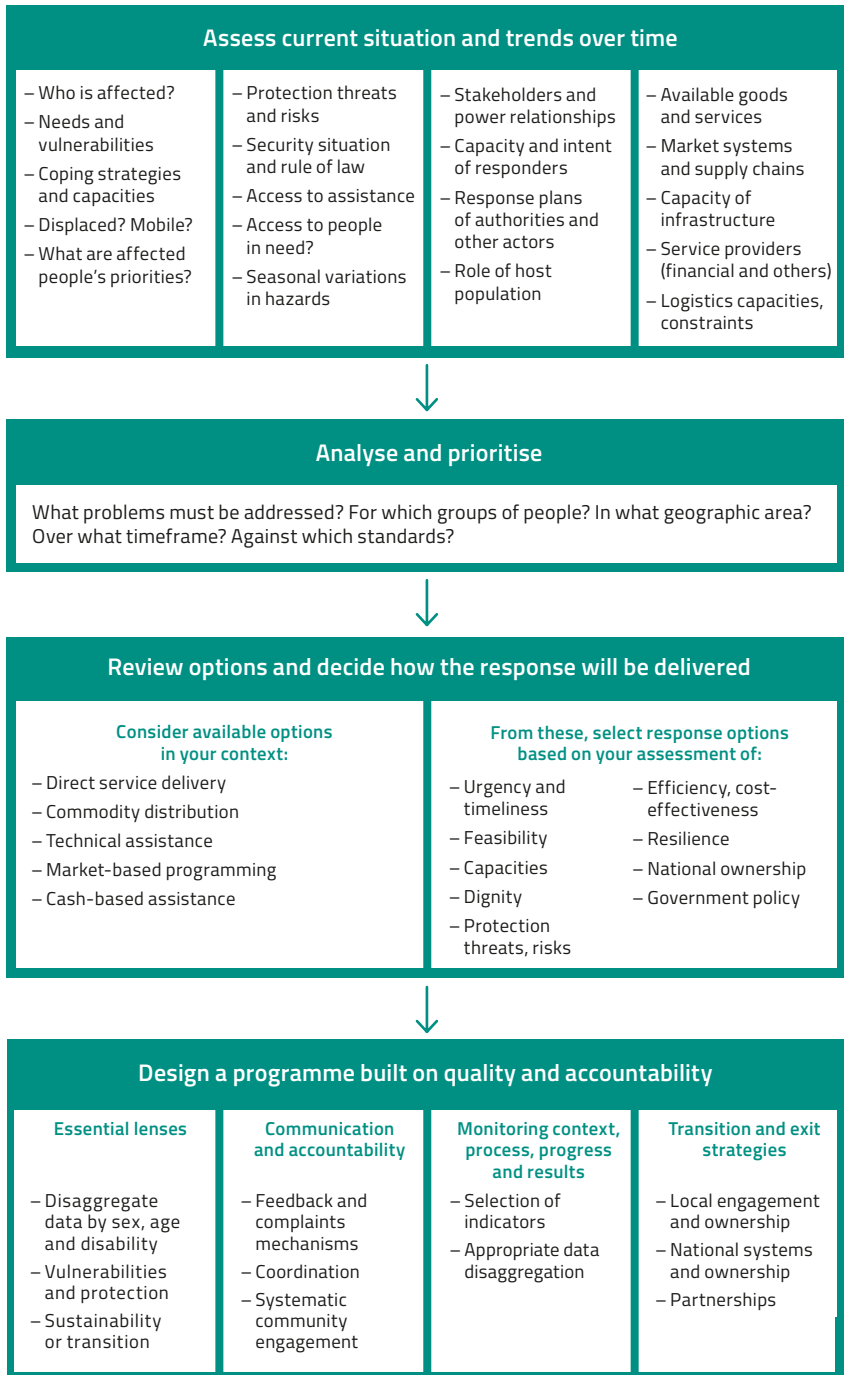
Assess current situation and trends over time

– Who is affected?
– Needs and vulnerabilities
– Coping strategies and capacities
– Displaced? Mobile?
– What are affected people's priorities?

– Protection threats and risks
– Security situation and rule of law
– Access to assistance
– Access to people in need?
– Seasonal variations in hazards

– Stakeholders and power relationships
– Capacity and intent of responders
– Response plans of authorities and other actors
– Role of host population

– Available goods and services
– Market systems and supply chains
– Capacity of infrastructure
– Service providers (financial and others)
– Logistics capacities, constraints

Analyse and prioritise

What problems must be addressed? For which groups of people? In what geographic area? Over what timeframe? Against which standards?

Review options and decide how the response will be delivered

Consider available options in your context:
– Direct service delivery
– Commodity distribution
– Technical assistance
– Market-based programming
– Cash-based assistance

From these, select response options based on your assessment of:
– Urgency and timeliness
– Feasibility
– Capacities
– Dignity
– Protection threats, risks
– Efficiency, cost-effectiveness
– Resilience
– National ownership
– Government policy

Design a programme built on quality and accountability

Essential lenses
– Disaggregate data by sex, age and disability
– Vulnerabilities and protection
– Sustainability or transition

Communication and accountability
– Feedback and complaints mechanisms
– Coordination
– Systematic community engagement

Monitoring context, process, progress and results
– Selection of indicators
– Appropriate data disaggregation

Transition and exit strategies
– Local engagement and ownership
– National systems and ownership
– Partnerships